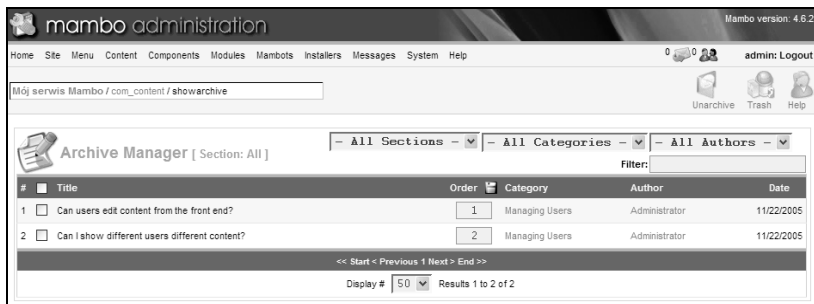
mambo administration

Mambo version: 4.6.2

Home Site Menu Content Components Modules Mambots Installers Messages System Help

0 0

admin: Logout

Mój serwis Mambo / com_content / showarchive

Unarchive Trash Help

Archive Manager [ Section: All ]

- All Sections - - All Categories - - All Authors -

Filter:

| # | | Title | Order | Category | Author | Date |
|---|---|---|---|---|---|---|
| 1 | | Can users edit content from the front end? | 1 | Managing Users | Administrator | 11/22/2005 |
| 2 | | Can I show different users different content? | 2 | Managing Users | Administrator | 11/22/2005 |

<< Start < Previous 1 Next > End >>

Display # 50 Results 1 to 2 of 2